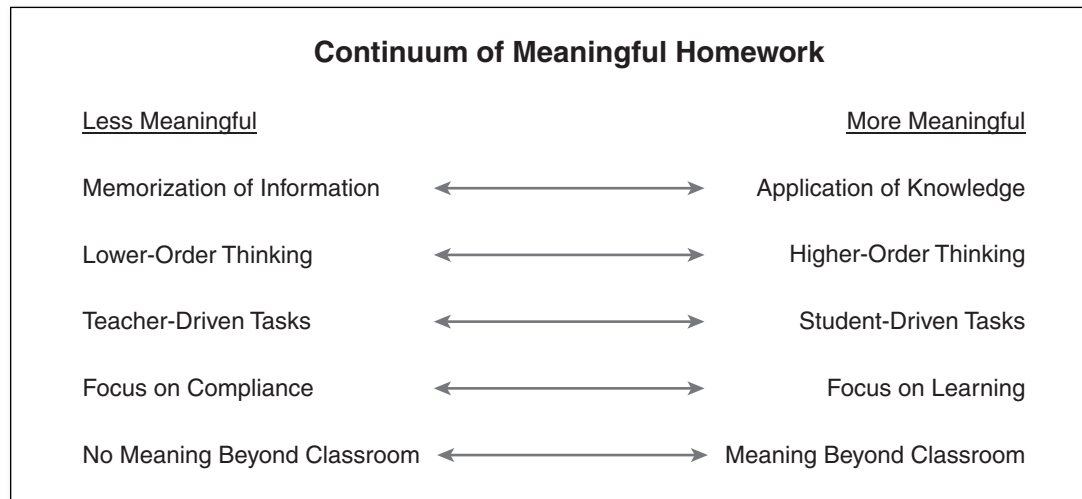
Continuum of Meaningful Homework

| Less Meaningful | More Meaningful |
|---|---|
| Memorization of Information | Application of Knowledge |
| Lower-Order Thinking | Higher-Order Thinking |
| Teacher-Driven Tasks | Student-Driven Tasks |
| Focus on Compliance | Focus on Learning |
| No Meaning Beyond Classroom | Meaning Beyond Classroom |